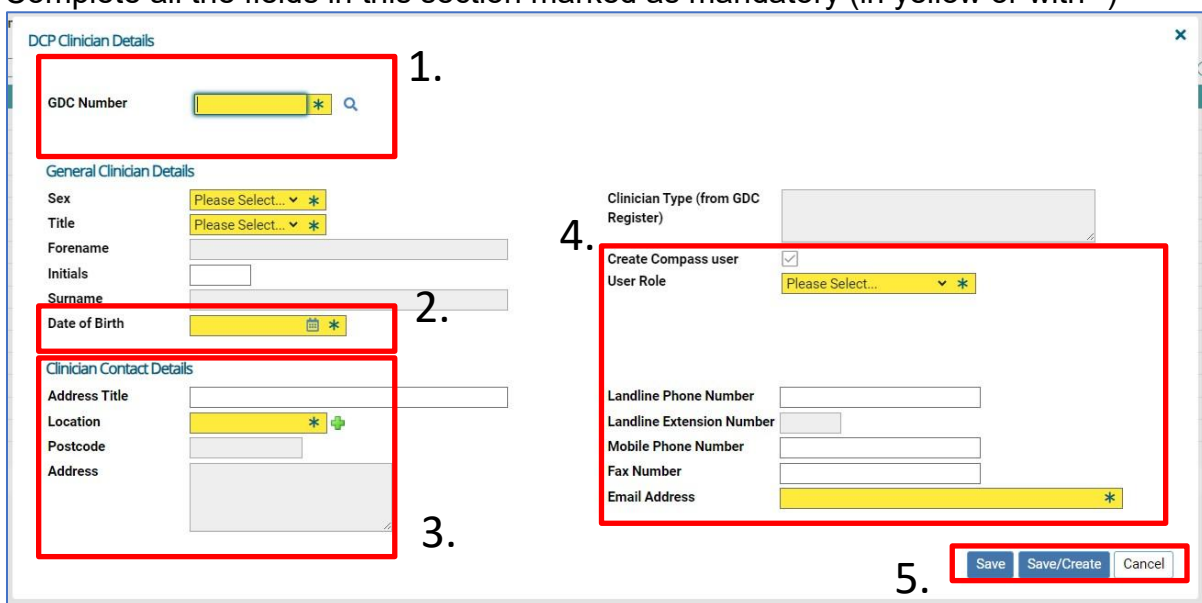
Complete all the fields in this section marked as mandatory (in yellow or with *)

DCP Clinician Details

1.

GDC Number

General Clinician Details

Sex Please Select...

Title Please Select...

Forename

Initials

Surname

2.

Date of Birth

Clinician Contact Details

Address Title

Location

Postcode

Address

3.

Clinician Type (from GDC Register)

4.

Create Compass user

User Role Please Select...

Landline Phone Number

Landline Extension Number

Mobile Phone Number

Fax Number

Email Address

5.

Save Save/Create Cancel